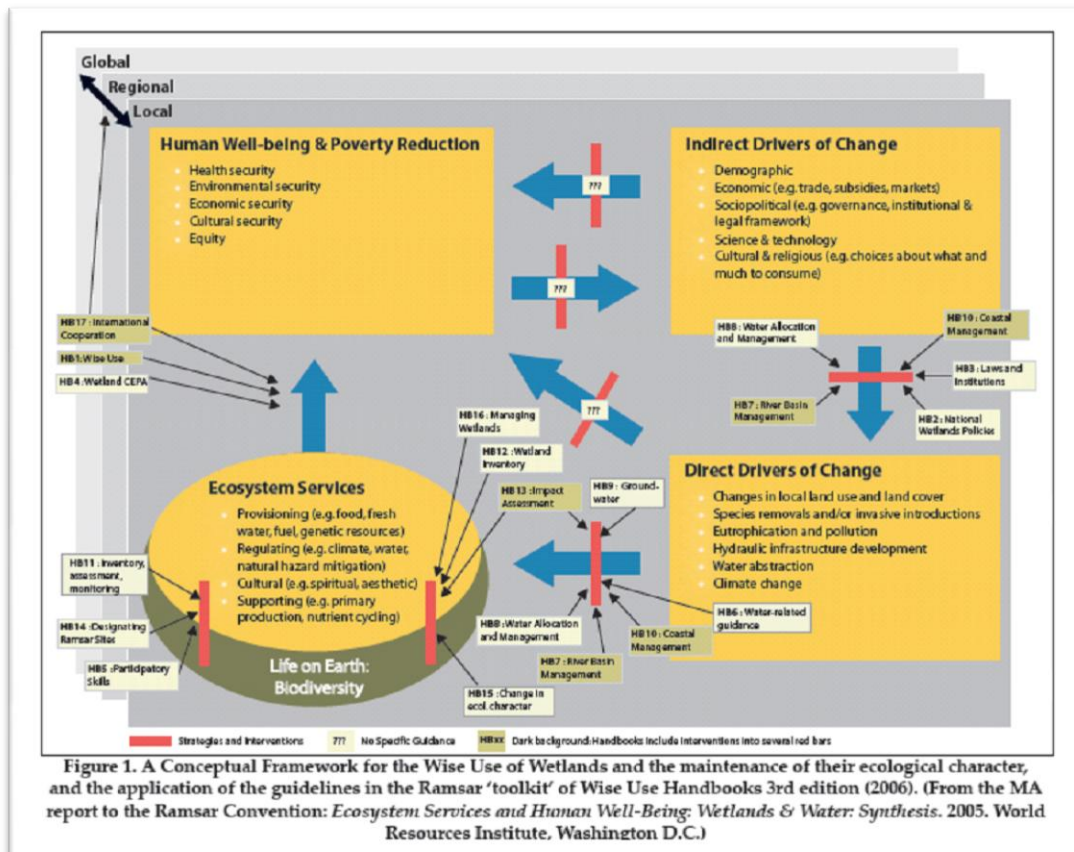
Global

Regional

Local

Human Well-being & Poverty Reduction

- Health security
- Environmental security
- Economic security
- Cultural security
- Equity

Indirect Drivers of Change

- Demographic
- Economic (e.g. trade, subsidies, markets)
- Sociopolitical (e.g. governance, institutional & legal framework)
- Science & technology
- Cultural & religious (e.g. choices about what and much to consume)

???

???

???

HB17 : International Cooperation

HB1: Wise Use

HB4: Wetland CEPA

HB8 : Water Allocation and Management

HB10 : Coastal Management

HB3 : Laws and Institutions

HB7 : River Basin Management

HB2 : National Wetlands Policies

HB16 : Managing Wetlands

HB12 : Wetland Inventory

HB13 : Impact Assessment

HB9 : Ground-water

Ecosystem Services

- Provisioning (e.g. food, fresh water, fuel, genetic resources)
- Regulating (e.g. climate, water, natural hazard mitigation)
- Cultural (e.g. spiritual, aesthetic)
- Supporting (e.g. primary production, nutrient cycling)

Life on Earth: Biodiversity

Direct Drivers of Change

- Changes in local land use and land cover
- Species removals and/or invasive introductions
- Eutrophication and pollution
- Hydraulic infrastructure development
- Water abstraction
- Climate change

HB11 : Inventory, assessment, monitoring

HB14 : Designating Ramsar Sites

HB5 : Participatory Skills

HB8 : Water Allocation and Management

HB7 : River Basin Management

HB10 : Coastal Management

HB6 : Water-related guidance

HB15 : Change in ecol. character

Strategies and interventions ??? No Specific Guidance HBxx Dark background: Handbooks include interventions into several red bars

Figure 1. A Conceptual Framework for the Wise Use of Wetlands and the maintenance of their ecological character, and the application of the guidelines in the Ramsar 'toolkit' of Wise Use Handbooks 3rd edition (2006). (From the MA report to the Ramsar Convention: Ecosystem Services and Hunan Well-Being: Wetlands & Water: Synthesis. 2005. World Resources Institute, Washington D.C.)